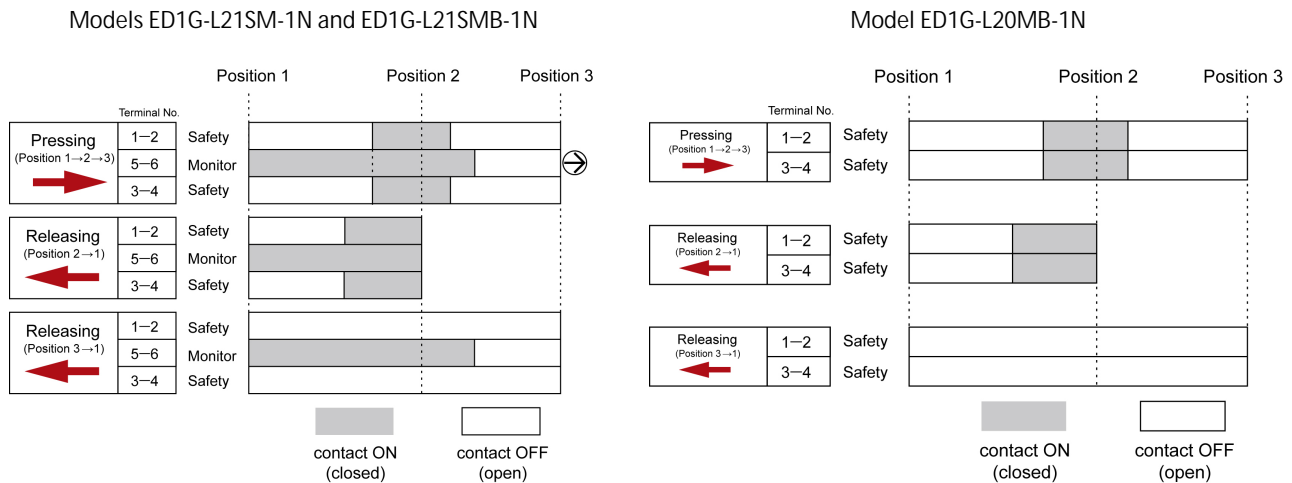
Models ED1G-L21SM-1N and ED1G-L21SMB-1N

Position 1 Position 2 Position 3

Terminal No.

Pressing (Position 1→2→3)
1—2 Safety
5—6 Monitor
3—4 Safety

Releasing (Position 2→1)
1—2 Safety
5—6 Monitor
3—4 Safety

Releasing (Position 3→1)
1—2 Safety
5—6 Monitor
3—4 Safety

contact ON (closed)
contact OFF (open)

Model ED1G-L20MB-1N

Position 1 Position 2 Position 3

Terminal No.

Pressing (Position 1→2→3)
1—2 Safety
3—4 Safety

Releasing (Position 2→1)
1—2 Safety
3—4 Safety

Releasing (Position 3→1)
1—2 Safety
3—4 Safety

contact ON (closed)
contact OFF (open)